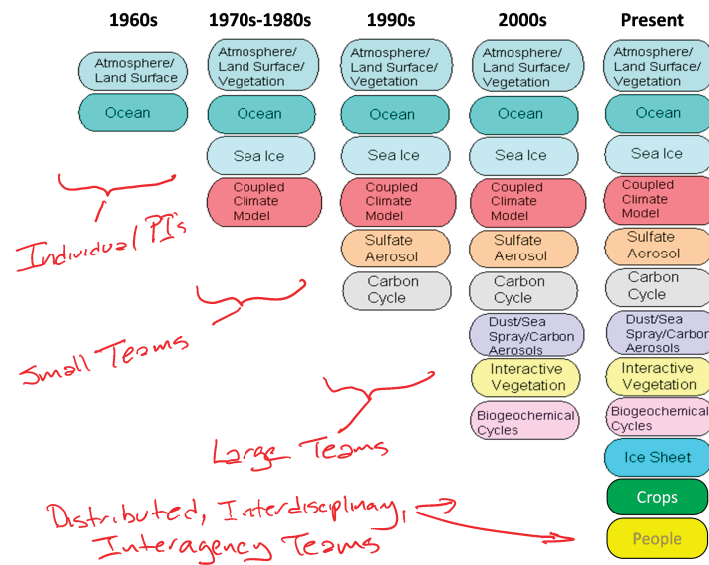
1960s

Atmosphere/ Land Surface

Ocean

1970s-1980s

Atmosphere/ Land Surface/ Vegetation

Ocean

Sea Ice

Coupled Climate Model

1990s

Atmosphere/ Land Surface/ Vegetation

Ocean

Sea Ice

Coupled Climate Model

Sulfate Aerosol

Carbon Cycle

2000s

Atmosphere/ Land Surface/ Vegetation

Ocean

Sea Ice

Coupled Climate Model

Sulfate Aerosol

Carbon Cycle

Dust/Sea Spray/Carbon Aerosols

Interactive Vegetation

Biogeochemical Cycles

Present

Atmosphere/ Land Surface/ Vegetation

Ocean

Sea Ice

Coupled Climate Model

Sulfate Aerosol

Carbon Cycle

Dust/Sea Spray/Carbon Aerosols

Interactive Vegetation

Biogeochemical Cycles

Ice Sheet

Crops

People

Individual PI's

Small Teams

Large Teams

Distributed, Interdisciplinary, Interagency Teams